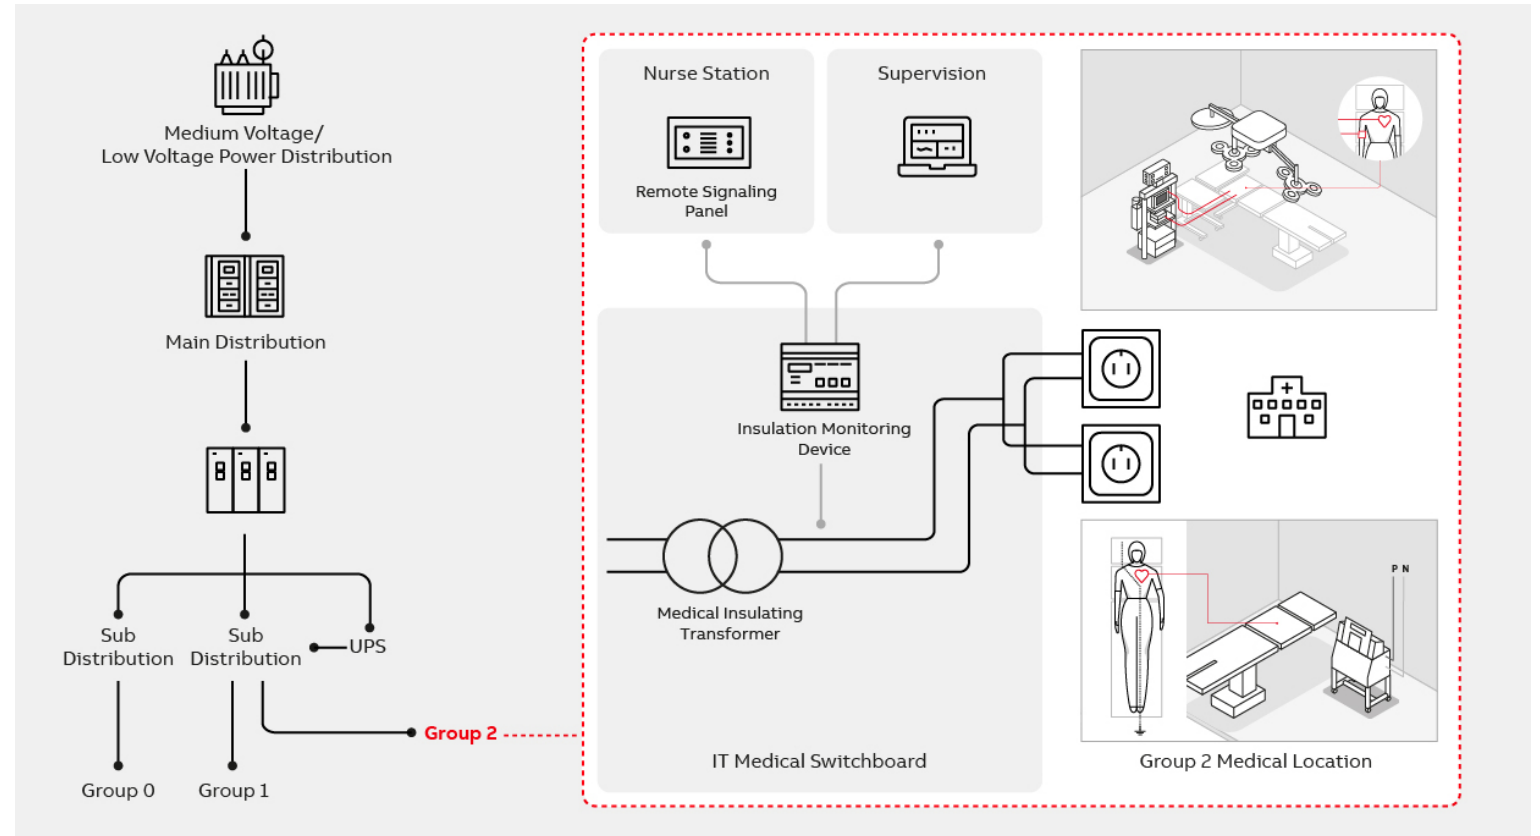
Medium Voltage/
Low Voltage Power Distribution

Main Distribution

Sub Distribution

Sub Distribution

UPS

Group 0

Group 1

Group 2

Nurse Station

Remote Signaling Panel

Supervision

Insulation Monitoring Device

Medical Insulating Transformer

IT Medical Switchboard

P N

Group 2 Medical Location